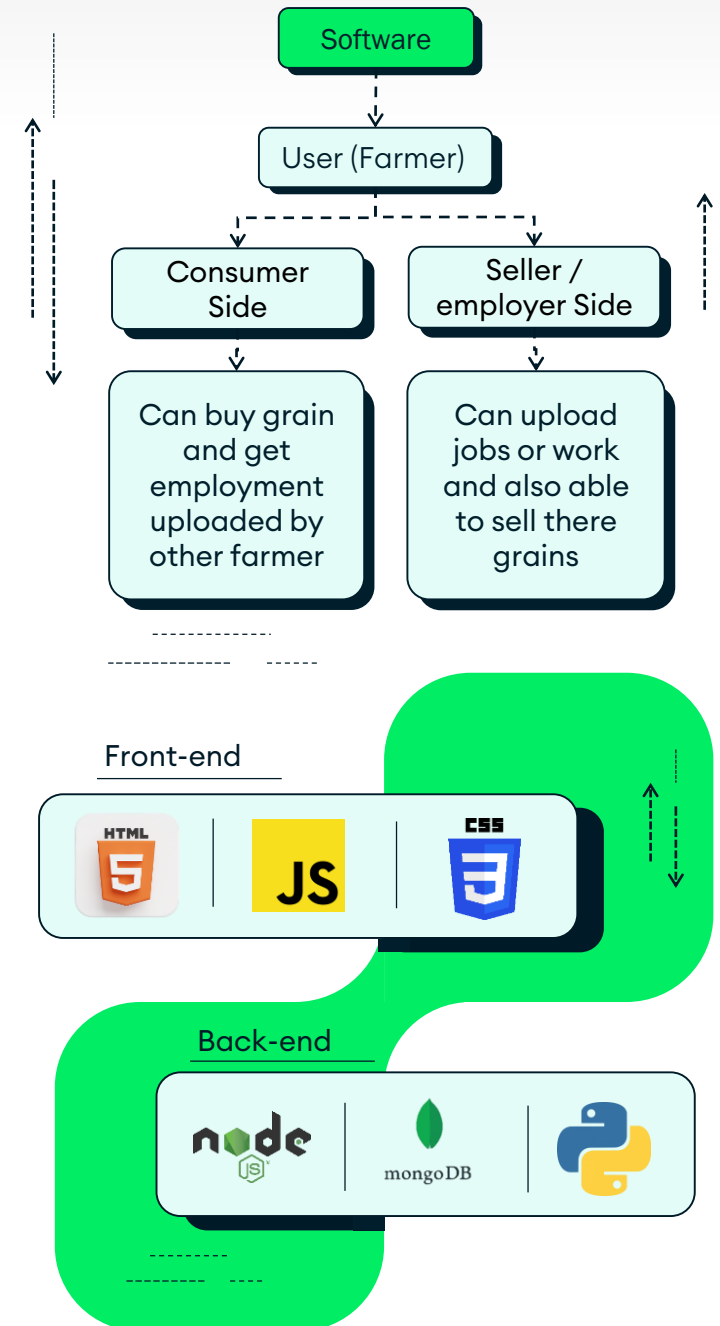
Software

User (Farmer)

Consumer Side

Seller / employer Side

Can buy grain and get employment uploaded by other farmer

Can upload jobs or work and also able to sell there grains

Front-end

HTML 5

JS

CSS 3

Back-end

node JS

mongoDB